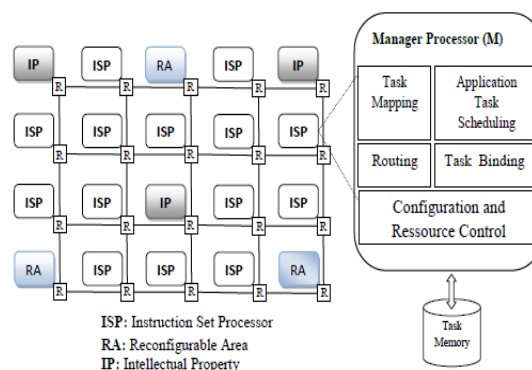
IP ISP RA ISP IP
R R R R R
ISP ISP ISP ISP ISP
R R R R R
ISP ISP IP ISP ISP
R R R R R
RA ISP ISP ISP RA
R R R R R

ISP: Instruction Set Processor
RA: Reconfigurable Area
IP: Intellectual Property

Manager Processor (M)

Task Mapping

Application Task Scheduling

Routing

Task Binding

Configuration and Ressource Control

Task Memory